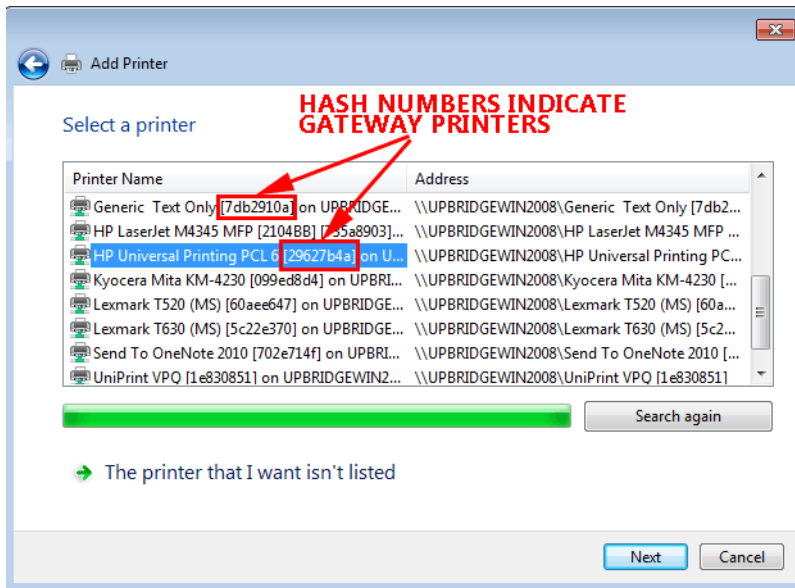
Add Printer

HASH NUMBERS INDICATE GATEWAY PRINTERS

Select a printer

| Printer Name | Address |
|---|---|
| Generic Text Only [7db2910a] on UPBRIDGE... | \\UPBRIDGEWIN2008\Generic Text Only [7db2... |
| HP LaserJet M4345 MFP [2104BB] [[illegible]5a8903]... | \\UPBRIDGEWIN2008\HP LaserJet M4345 MFP ... |
| HP Universal Printing PCL 6 [29627b4a] on U... | \\UPBRIDGEWIN2008\HP Universal Printing PC... |
| Kyocera Mita KM-4230 [099ed8d4] on UPBRI... | \\UPBRIDGEWIN2008\Kyocera Mita KM-4230 [... |
| Lexmark T520 (MS) [60aee647] on UPBRIDGE... | \\UPBRIDGEWIN2008\Lexmark T520 (MS) [60a... |
| Lexmark T630 (MS) [5c22e370] on UPBRIDGE... | \\UPBRIDGEWIN2008\Lexmark T630 (MS) [5c2... |
| Send To OneNote 2010 [702e714f] on UPBRI... | \\UPBRIDGEWIN2008\Send To OneNote 2010 [... |
| UniPrint VPQ [1e830851] on UPBRIDGEWIN2... | \\UPBRIDGEWIN2008\UniPrint VPQ [1e830851] |

Search again

The printer that I want isn't listed

Next Cancel